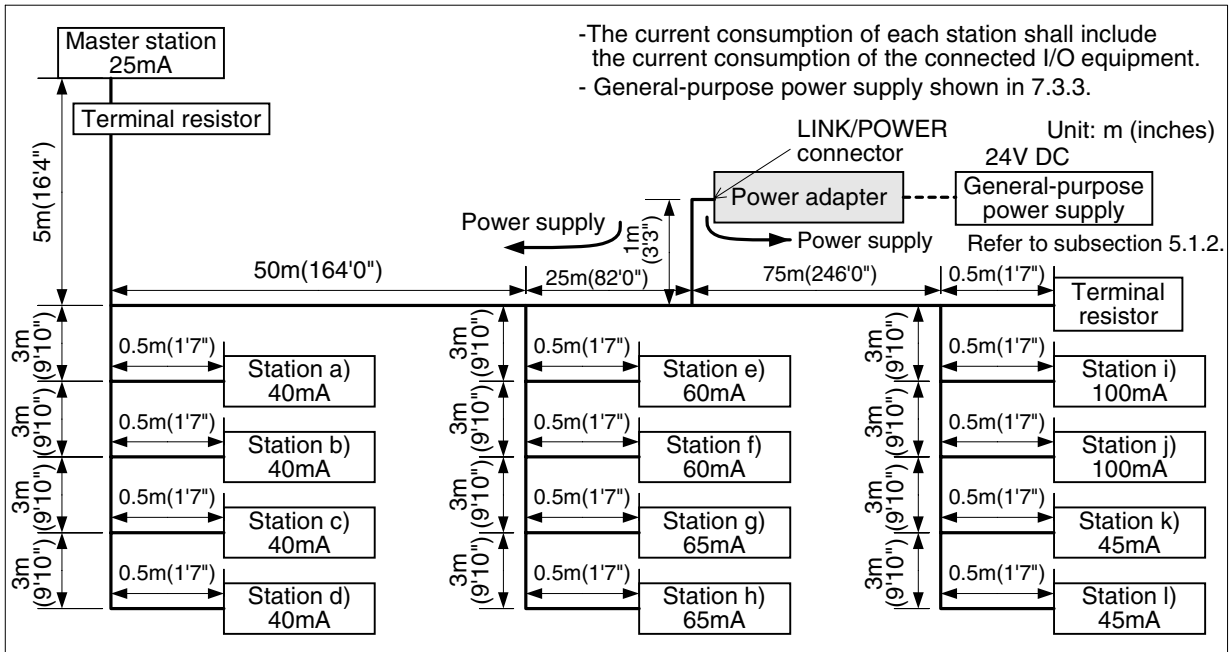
Master station 25mA

Terminal resistor

-The current consumption of each station shall include the current consumption of the connected I/O equipment.
- General-purpose power supply shown in 7.3.3.

Unit: m (inches)

LINK/POWER connector

24V DC

Power adapter

General-purpose power supply

Power supply

Power supply

Refer to subsection 5.1.2.

5m(16'4")

1m (3'3")

50m(164'0")

25m(82'0")

75m(246'0")

0.5m(1'7")

Terminal resistor

3m (9'10")

0.5m(1'7")

Station a) 40mA

3m (9'10")

0.5m(1'7")

Station b) 40mA

3m (9'10")

0.5m(1'7")

Station c) 40mA

3m (9'10")

0.5m(1'7")

Station d) 40mA

3m (9'10")

0.5m(1'7")

Station e) 60mA

3m (9'10")

0.5m(1'7")

Station f) 60mA

3m (9'10")

0.5m(1'7")

Station g) 65mA

3m (9'10")

0.5m(1'7")

Station h) 65mA

3m (9'10")

0.5m(1'7")

Station i) 100mA

3m (9'10")

0.5m(1'7")

Station j) 100mA

3m (9'10")

0.5m(1'7")

Station k) 45mA

3m (9'10")

0.5m(1'7")

Station l) 45mA